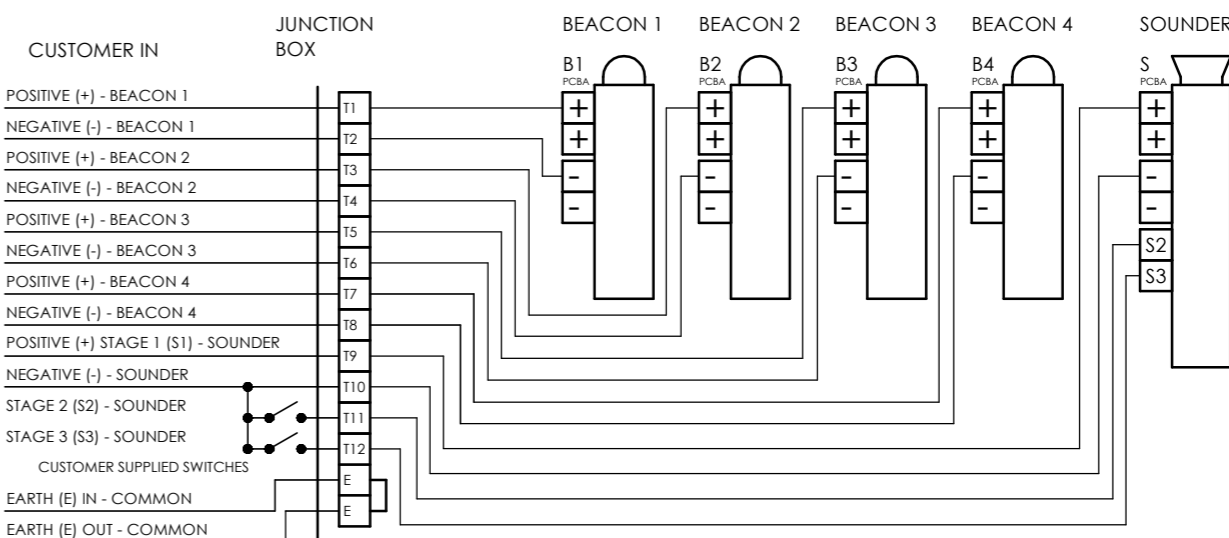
CUSTOMER IN

JUNCTION BOX

BEACON 1
BEACON 2
BEACON 3
BEACON 4
SOUNDER

B1 PCBA
B2 PCBA
B3 PCBA
B4 PCBA
S PCBA

POSITIVE (+) - BEACON 1
NEGATIVE (-) - BEACON 1
POSITIVE (+) - BEACON 2
NEGATIVE (-) - BEACON 2
POSITIVE (+) - BEACON 3
NEGATIVE (-) - BEACON 3
POSITIVE (+) - BEACON 4
NEGATIVE (-) - BEACON 4
POSITIVE (+) STAGE 1 (S1) - SOUNDER
NEGATIVE (-) - SOUNDER
STAGE 2 (S2) - SOUNDER
STAGE 3 (S3) - SOUNDER
CUSTOMER SUPPLIED SWITCHES
EARTH (E) IN - COMMON
EARTH (E) OUT - COMMON

T1
T2
T3
T4
T5
T6
T7
T8
T9
T10
T11
T12
E
E

+
+
-
-
+
+
-
-
+
+
-
-
+
+
-
-
+
+
-
-
S2
S3